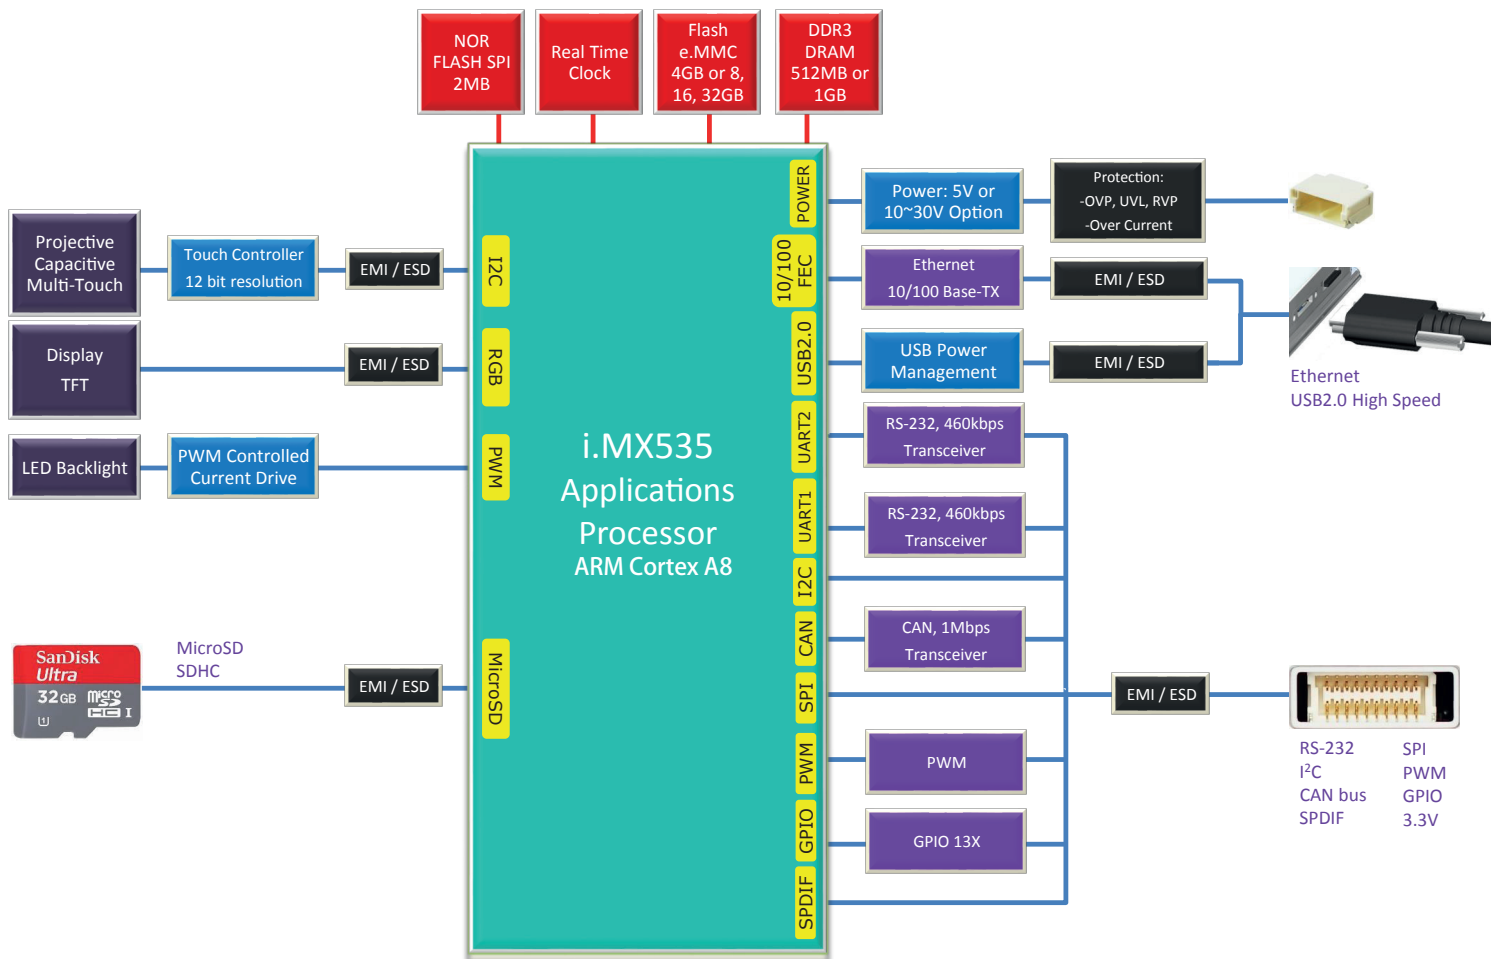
NOR FLASH SPI 2MB

Real Time Clock

Flash e.MMC 4GB or 8, 16, 32GB

DDR3 DRAM 512MB or 1GB

Projective Capacitive Multi-Touch

Touch Controller 12 bit resolution

EMI / ESD

Display TFT

EMI / ESD

LED Backlight

PWM Controlled Current Drive

SanDisk Ultra 32GB micro SD HC I

MicroSD SDHC

EMI / ESD

I2C

RGB

PWM

MicroSD

i.MX535 Applications Processor ARM Cortex A8

POWER

10/100 FEC

USB2.0

UART2

UART1

I2C

CAN

SPI

PWM

GPIO

SPDIF

Power: 5V or 10~30V Option

Protection: -OVP, UVL, RVP -Over Current

Ethernet 10/100 Base-TX

EMI / ESD

USB Power Management

EMI / ESD

Ethernet USB2.0 High Speed

RS-232, 460kbps Transceiver

RS-232, 460kbps Transceiver

CAN, 1Mbps Transceiver

EMI / ESD

PWM

GPIO 13X

RS-232
I$^2$C
CAN bus
SPDIF

SPI
PWM
GPIO
3.3V